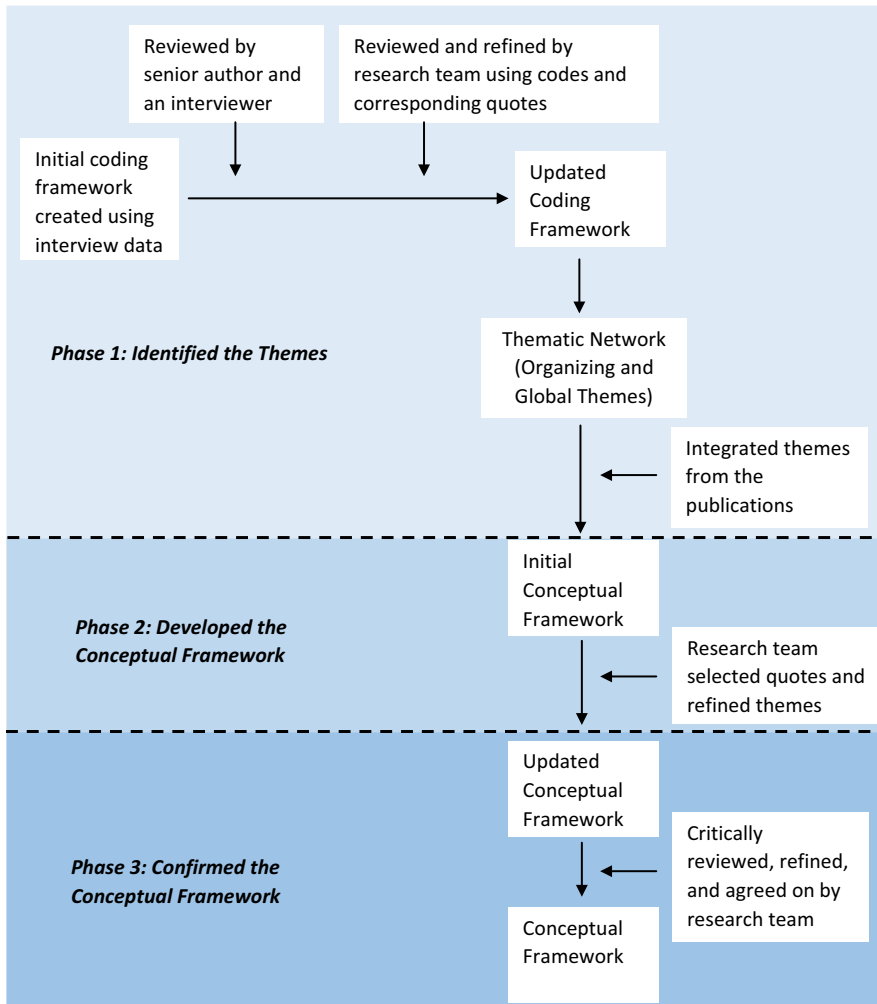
Reviewed by senior author and an interviewer

Reviewed and refined by research team using codes and corresponding quotes

Initial coding framework created using interview data

Updated Coding Framework

Phase 1: Identified the Themes

Thematic Network (Organizing and Global Themes)

Integrated themes from the publications

Initial Conceptual Framework

Phase 2: Developed the Conceptual Framework

Research team selected quotes and refined themes

Updated Conceptual Framework

Critically reviewed, refined, and agreed on by research team

Phase 3: Confirmed the Conceptual Framework

Conceptual Framework